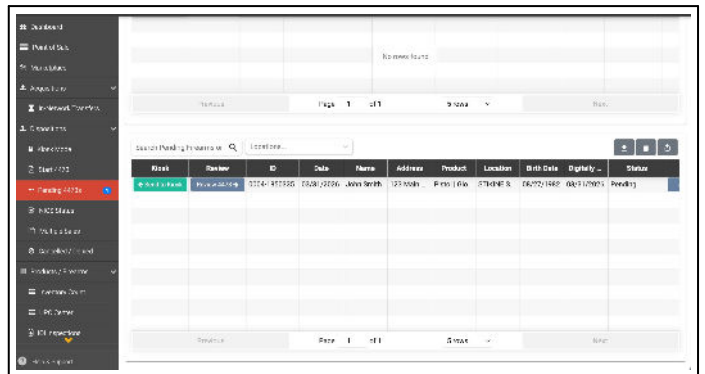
Dashboard
Point of Sale
Your Library
Acquisitions
Preferred Vendors
Operations
Attendance
Start 4473
Pending 4473s
NICS Status
Waiting Sales
Cancelled / Denied
Production Process
Overview Count
PO Center
ICE Inspection
Help & Support

No rows found

Previous
Page 1 of 1
5 rows
Next

Search Pending Transactions
Locations...

| Book | Review | ID | Date | Name | Address | Product | Location | Birth Date | Digitally ... | Status |
|---|---|---|---|---|---|---|---|---|---|---|
| Book | Review | 0004-1950826 | 08/31/2020 | John Smith | 123 Main ... | Pistol / Glo... | STHOME S... | 06/22/1980 | 08/31/2020 | Pending |

Previous
Page 1 of 1
5 rows
Next